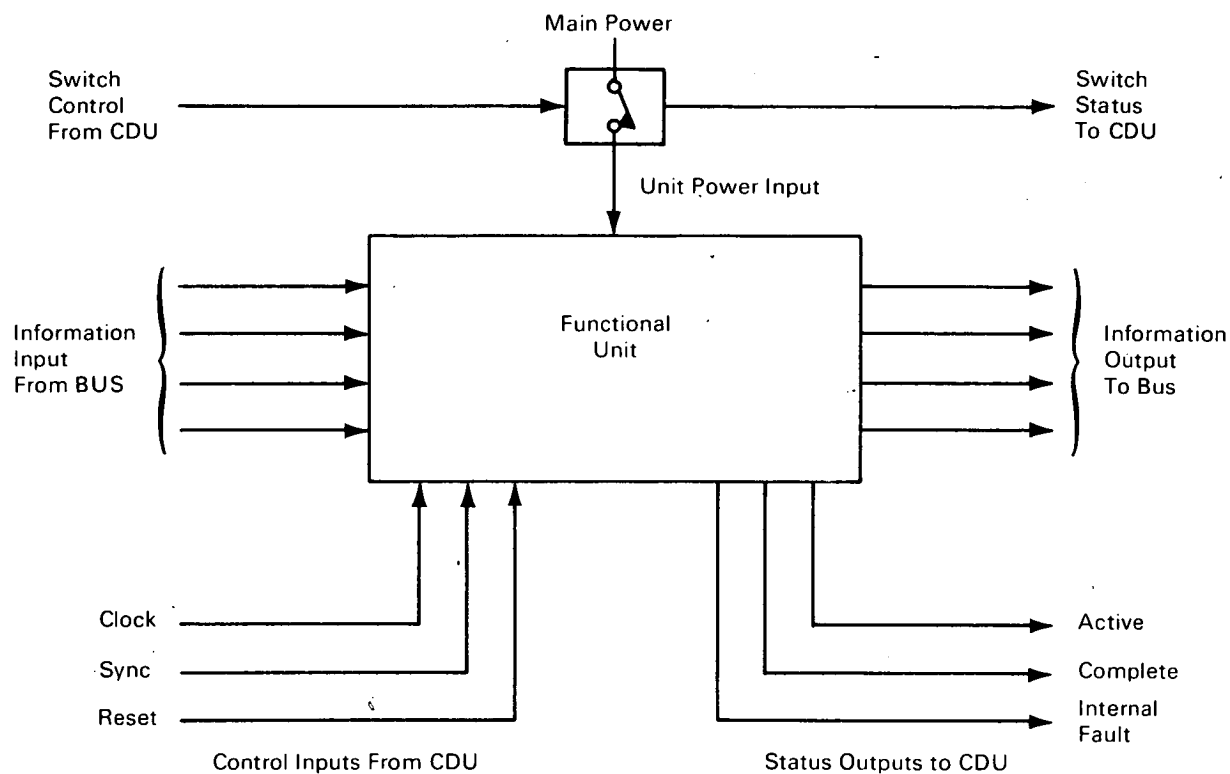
Main Power

Switch Control From CDU

Switch Status To CDU

Unit Power Input

Information Input From BUS

Functional Unit

Information Output To Bus

Clock

Sync

Reset

Active

Complete

Internal Fault

Control Inputs From CDU

Status Outputs to CDU